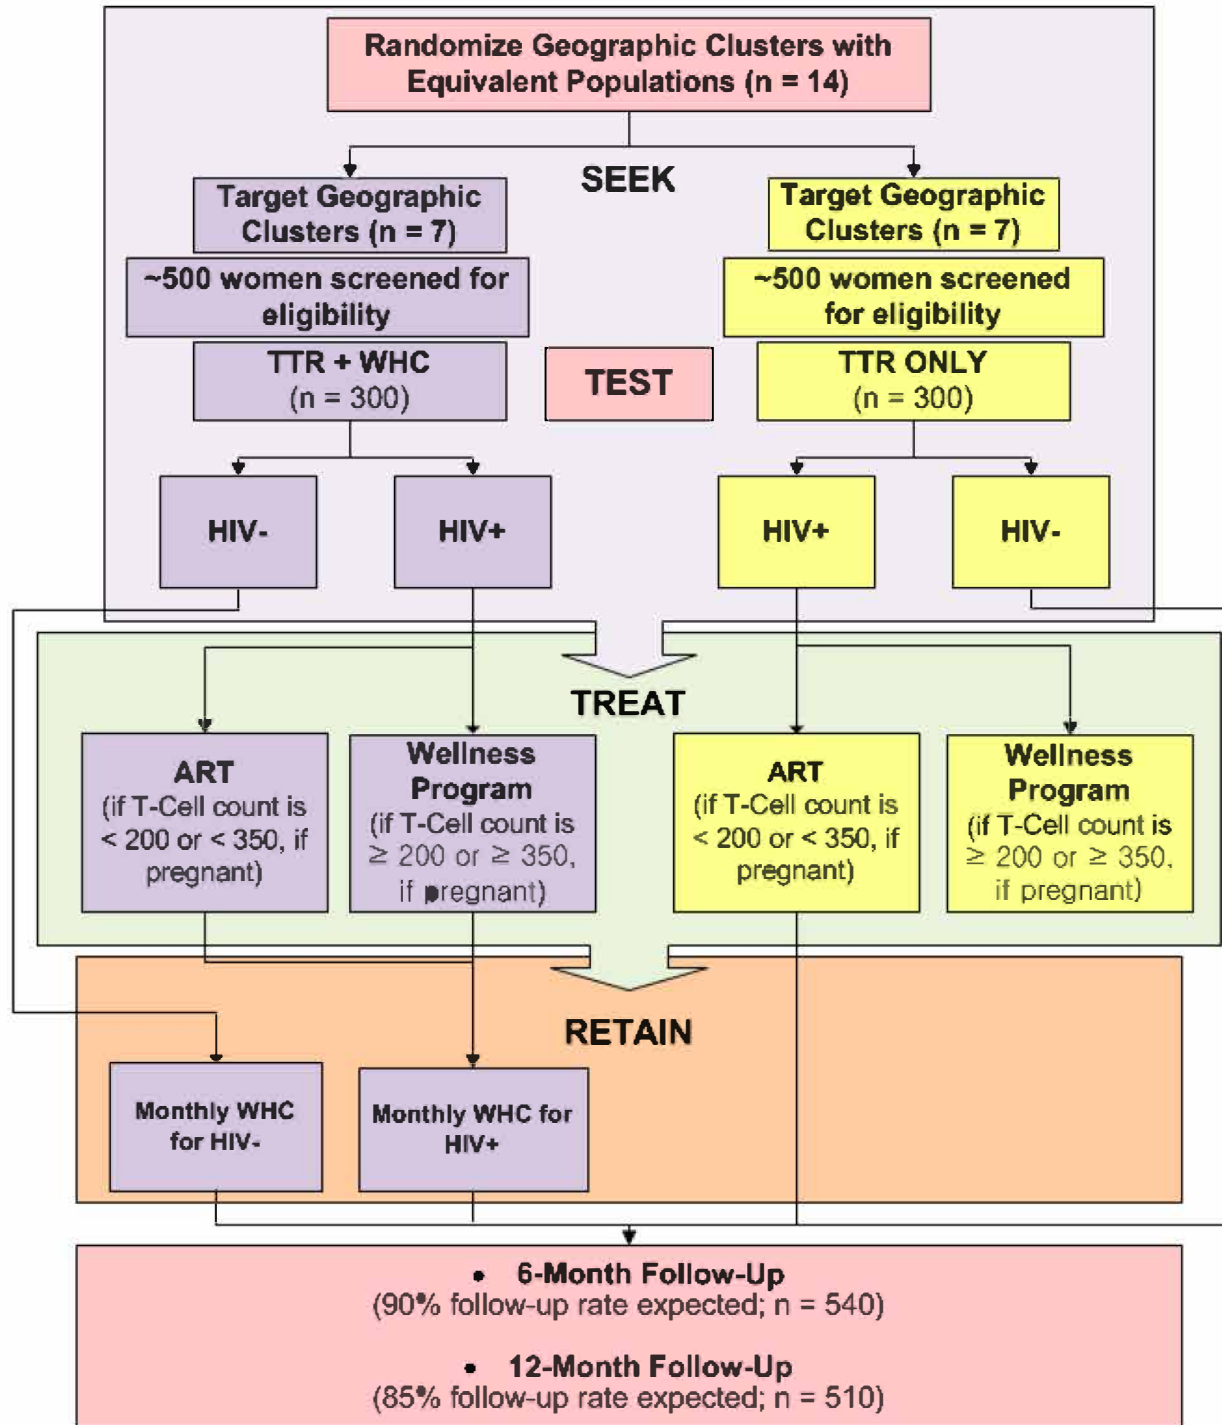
Randomize Geographic Clusters with Equivalent Populations (n = 14)

SEEK

Target Geographic Clusters (n = 7)

~500 women screened for eligibility

TTR + WHC
(n = 300)

Target Geographic Clusters (n = 7)

~500 women screened for eligibility

TTR ONLY
(n = 300)

TEST

HIV-

HIV+

HIV+

HIV-

TREAT

ART
(if T-Cell count is < 200 or < 350, if pregnant)

Wellness Program
(if T-Cell count is ≥ 200 or ≥ 350, if pregnant)

ART
(if T-Cell count is < 200 or < 350, if pregnant)

Wellness Program
(if T-Cell count is ≥ 200 or ≥ 350, if pregnant)

RETAIN

Monthly WHC for HIV-

Monthly WHC for HIV+

• 6-Month Follow-Up
(90% follow-up rate expected; n = 540)

• 12-Month Follow-Up
(85% follow-up rate expected; n = 510)